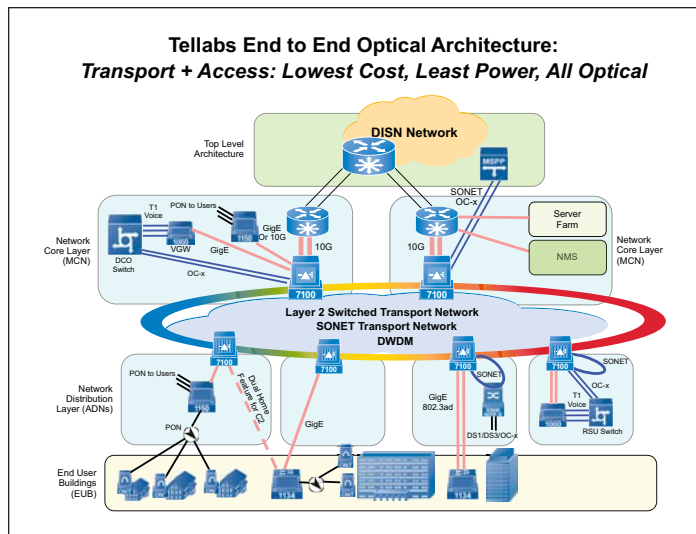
Tellabs End to End Optical Architecture:
Transport + Access: Lowest Cost, Least Power, All Optical

DISN Network

Top Level Architecture

MSPP

SONET OC-x

Server Farm

NMS

Network Core Layer (MCN)

Network Core Layer (MCN)

T1 Voice

PON to Users

DCO Switch

1000

VGW

1150

GigE

GigE Or 10G

10G

10G

OC-x

7100

7100

Layer 2 Switched Transport Network
SONET Transport Network
DWDM

Network Distribution Layer (ADNs)

PON to Users

1150

Dual Home Feature for C2

7100

7100

7100

7100

GigE

GigE 802.3ad

SONET

DS1/DS3/OC-x

SONET

OC-x

T1 Voice

1000

RSU Switch

PON

End User Buildings (EUB)

1134

1134